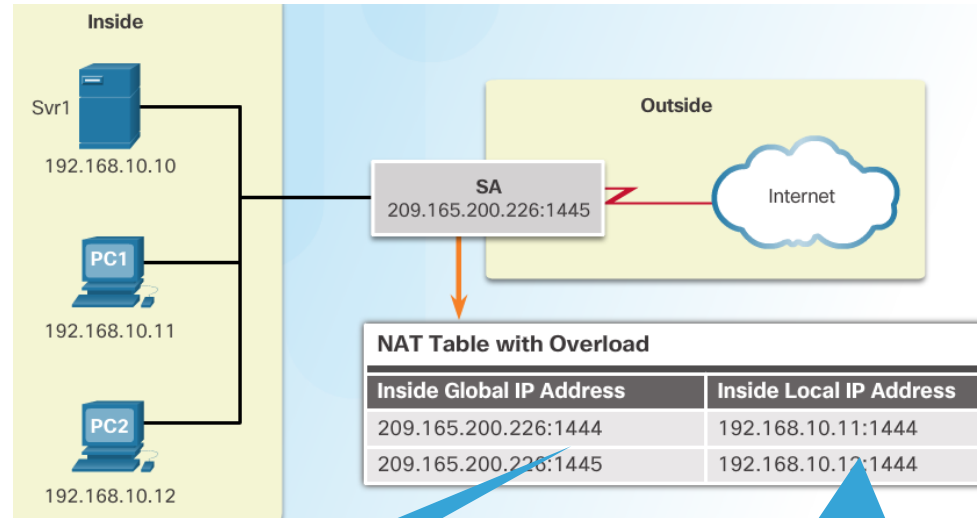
Inside

Svr1

192.168.10.10

PC1

192.168.10.11

PC2

192.168.10.12

SA
209.165.200.226:1445

Outside

Internet

NAT Table with Overload

| Inside Global IP Address | Inside Local IP Address |
|---|---|
| 209.165.200.226:1444 | 192.168.10.11:1444 |
| 209.165.200.226:1445 | 192.168.10.12:1444 |